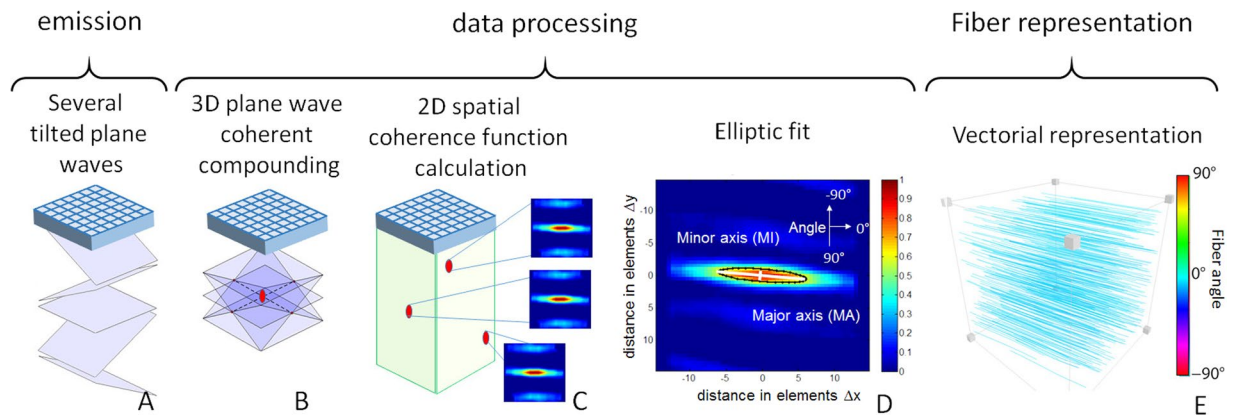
emission

data processing

Fiber representation

Several tilted plane waves

3D plane wave coherent compounding

2D spatial coherence function calculation

Elliptic fit

Vectorial representation

-10
-5
0
5
10

distance in elements $\Delta y$

Minor axis (MI)

Angle

-90°

0°

90°

Major axis (MA)

-10 -5 0 5 10

distance in elements $\Delta x$

1
0.9
0.8
0.7
0.6
0.5
0.4
0.3
0.2
0.1
0

90°

0°

−90°

Fiber angle

A

B

C

D

E